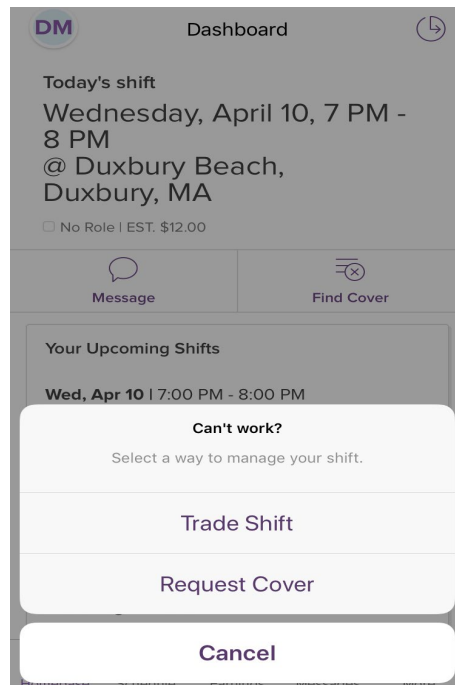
DM

Dashboard

Today's shift

Wednesday, April 10, 7 PM - 8 PM
@ Duxbury Beach, Duxbury, MA

No Role | EST. $12.00

Message

Find Cover

Your Upcoming Shifts

Wed, Apr 10 | 7:00 PM - 8:00 PM

Can't work?

Select a way to manage your shift.

Trade Shift

Request Cover

Cancel